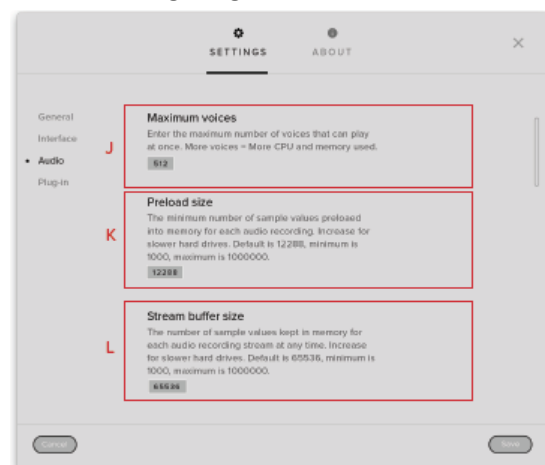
SETTINGS

ABOUT

×

General
Interface
• Audio
Plug-in

J

Maximum voices
Enter the maximum number of voices that can play at once. More voices = More CPU and memory used.
512

K

Preload size
The minimum number of sample values preloaded into memory for each audio recording. Increase for slower hard drives. Default is 12288, minimum is 1000, maximum is 1000000.
12288

L

Stream buffer size
The number of sample values kept in memory for each audio recording stream at any time. Increase for slower hard drives. Default is 65536, minimum is 1000, maximum is 1000000.
65536

Cancel

Save